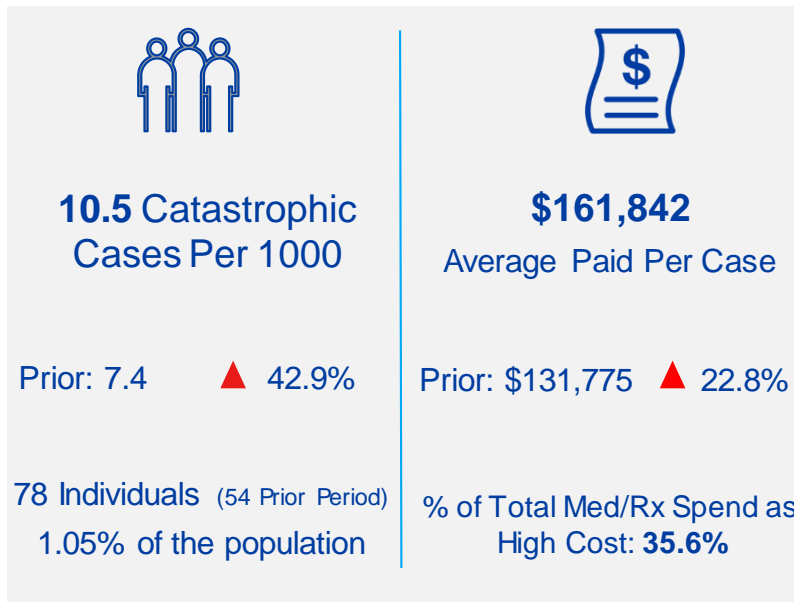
**10.5** Catastrophic Cases Per 1000

Prior: 7.4 ▲ 42.9%

78 Individuals (54 Prior Period)
1.05% of the population

$
**$161,842**
Average Paid Per Case

Prior: $131,775 ▲ 22.8%

% of Total Med/Rx Spend as
High Cost: **35.6%**